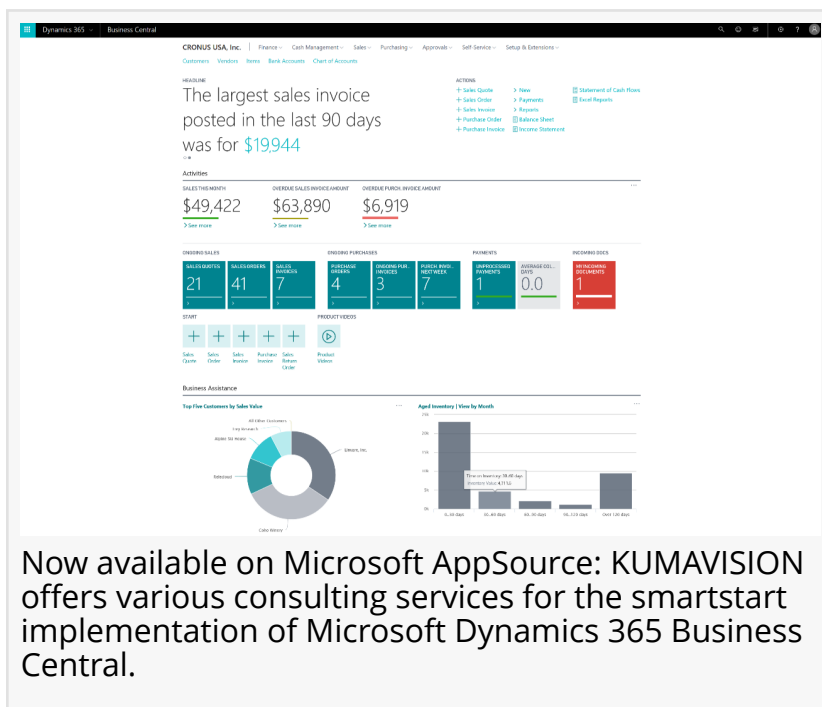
Dynamics 365 | Business Central

CRONUS USA, Inc. | Finance Cash Management Sales Purchasing Approvals Self-Service Setup & Extensions

Customers Vendors Items Bank Accounts Chart of Accounts

HEADLINE

The largest sales invoice posted in the last 90 days was for $19,944

ACTIONS

+ Sales Quote
+ Sales Order
+ Sales Invoice
+ Purchase Order
+ Purchase Invoice

> New
> Payments
> Reports
Balance Sheet
Income Statement

Statement of Cash Flows
Excel Reports

Activities

SALES THIS MONTH
$49,422
> See more

OVERDUE SALES INVOICE AMOUNT
$63,890
> See more

OVERDUE PURCH. INVOICE AMOUNT
$6,919
> See more

ONGOING SALES

SALES QUOTES
21

SALES ORDERS
41

SALES INVOICES
7

ONGOING PURCHASES

PURCHASE ORDERS
4

ONGOING PUR... INVOICES
3

PURCH. INVOI... NEXT WEEK
7

PAYMENTS

UNPROCESSED PAYMENTS
1

AVERAGE COL... DAYS
0.0

INCOMING DOCS

MY INCOMING DOCUMENTS
1

START

Sales Quote
Sales Order
Sales Invoice
Purchase Invoice
Sales Return Order

PRODUCT VIDEOS

Product Videos

Business Assistance

Top Five Customers by Sales Value

All Other Customers
Guy Account
Alpine Ski House
Relecloud
Coho Winery
Litware, Inc.

Aged Inventory | View by Month

25k
20k
15k
10k
5k
0k

Time on Inventory: 31-60 days
Inventory Value: 4,111.55

0...30 days
31...60 days
61...90 days
91...120 days
Over 120 days

Now available on Microsoft AppSource: KUMAVISION offers various consulting services for the smartstart implementation of Microsoft Dynamics 365 Business Central.